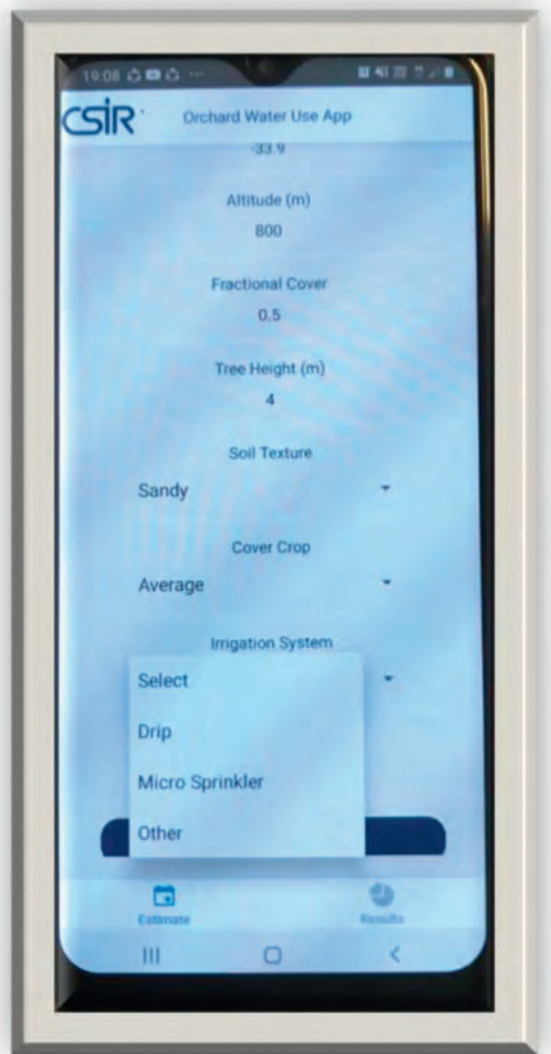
19:08

CSIR

Orchard Water Use App

-33.9

Altitude (m)

800

Fractional Cover

0.5

Tree Height (m)

4

Soil Texture

Sandy

Cover Crop

Average

Irrigation System

Select

Drip

Micro Sprinkler

Other

Estimate

Results